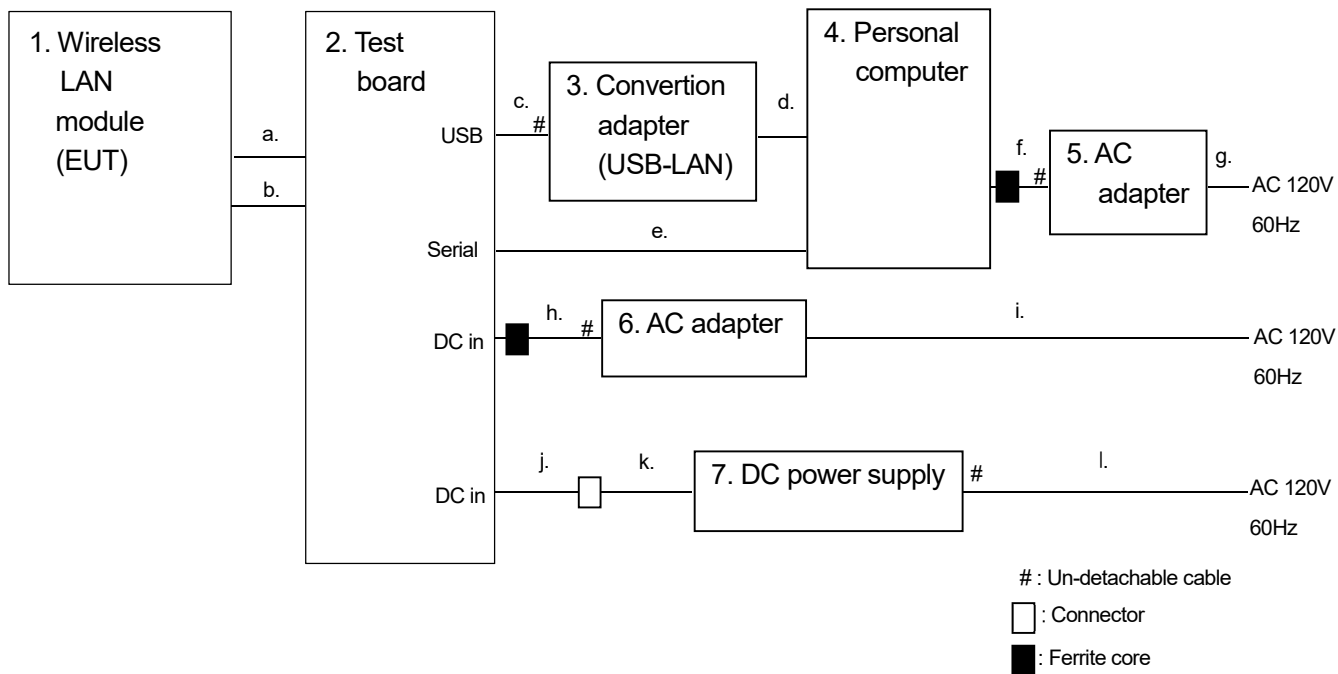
1. Wireless LAN module (EUT)

a.

b.

2. Test board

USB

Serial

DC in

DC in

c.

#

3. Convertion adapter (USB-LAN)

d.

4. Personal computer

f.

#

5. AC adapter

g.

AC 120V 60Hz

e.

h.

#

6. AC adapter

i.

AC 120V 60Hz

j.

k.

7. DC power supply

#

l.

AC 120V 60Hz

# : Un-detachable cable

: Connector

: Ferrite core